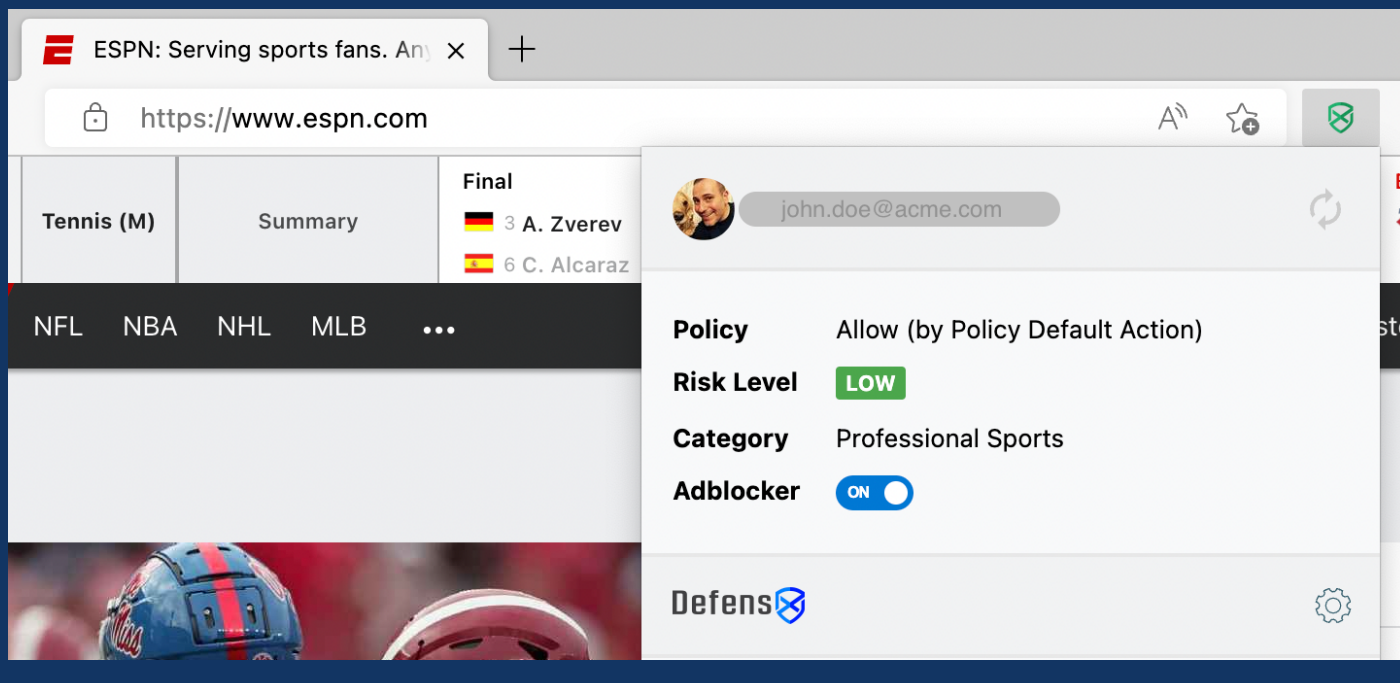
ESPN: Serving sports fans. Any

https://www.espn.com

Tennis (M)

Summary

Final

3 A. Zverev

6 C. Alcaraz

NFL NBA NHL MLB •••

john.doe@acme.com

Policy Allow (by Policy Default Action)

Risk Level LOW

Category Professional Sports

Adblocker ON

Defensx